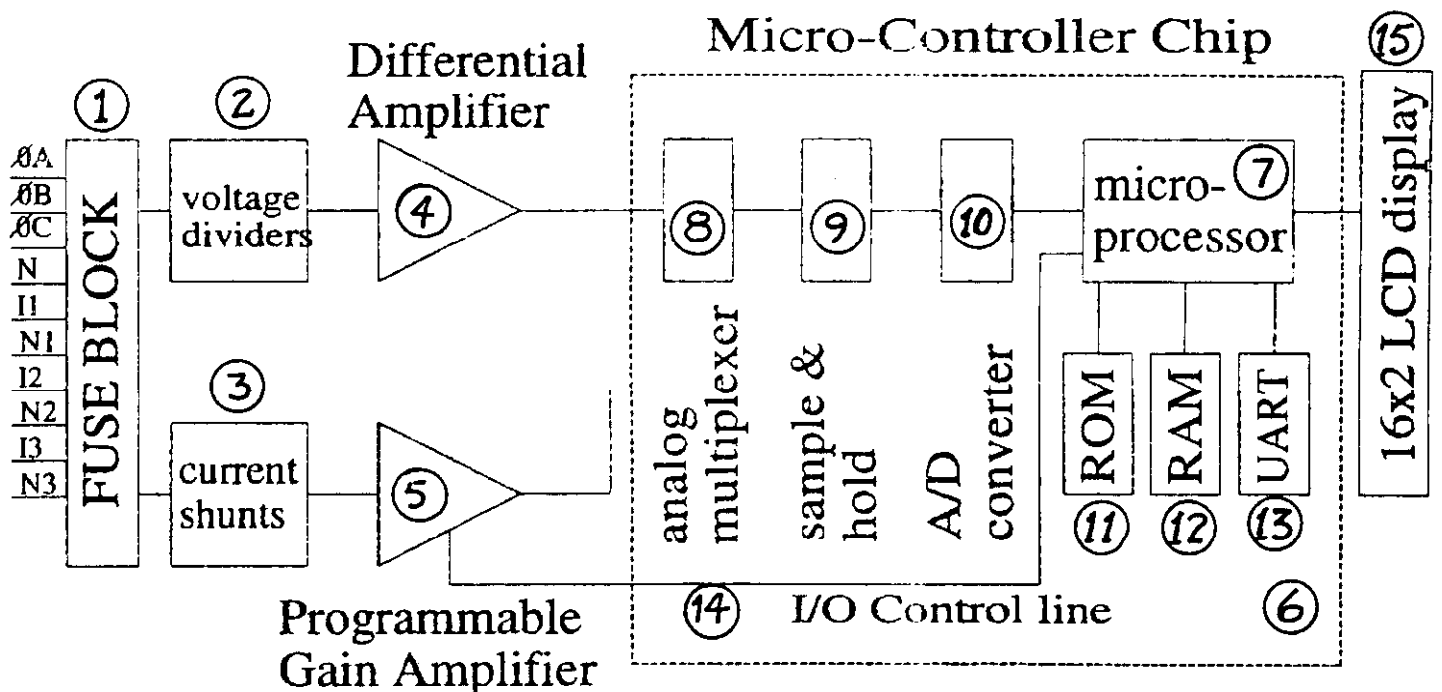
Micro-Controller Chip
15
1
2
Differential Amplifier
ØA
ØB
ØC
N
I1
N1
I2
N2
I3
N3
FUSE BLOCK
voltage dividers
4
8
9
10
micro-processor 7
16x2 LCD display
analog multiplexer
sample & hold
A/D converter
3
current shunts
5
ROM
RAM
UART
11
12
13
14
I/O Control line
6
Programmable Gain Amplifier